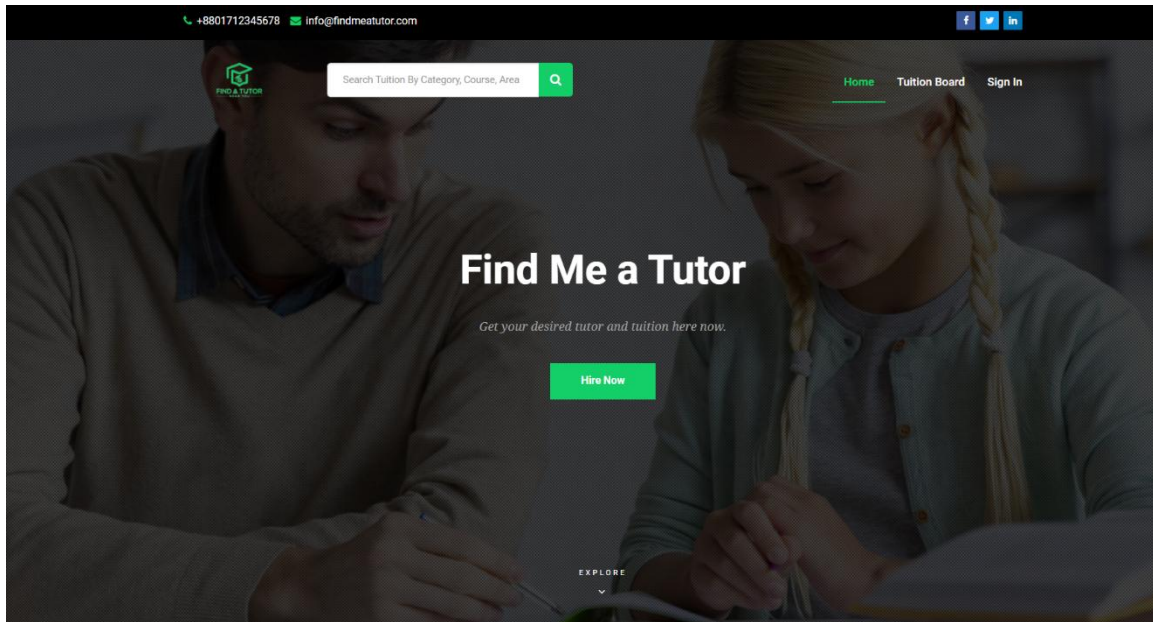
+8801712345678 info@findmeatutor.com

f in

FIND A TUTOR

Search Tuition By Category, Course, Area

Home Tuition Board Sign In

Find Me a Tutor

Get your desired tutor and tuition here now.

Hire Now

EXPLORE